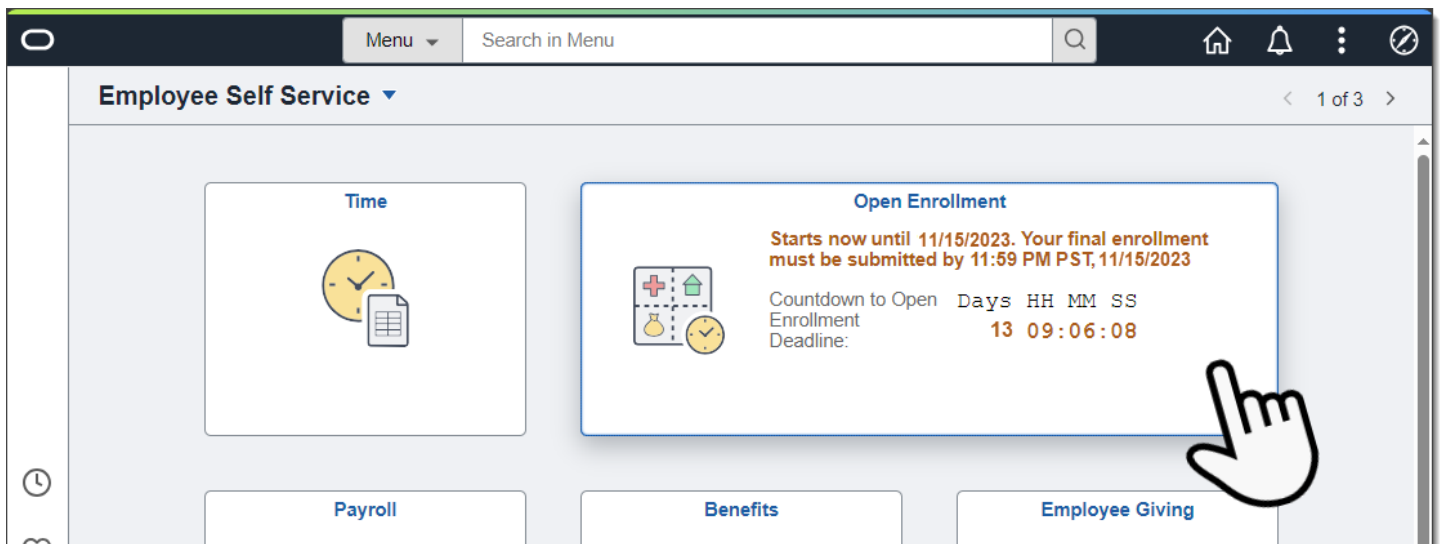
Menu

Search in Menu

Employee Self Service

1 of 3

Time

Open Enrollment

Starts now until 11/15/2023. Your final enrollment must be submitted by 11:59 PM PST, 11/15/2023

Countdown to Open Enrollment Deadline:

| Days | HH | MM | SS |
|---|---|---|---|
| 13 | 09 | 06 | 08 |

Payroll

Benefits

Employee Giving